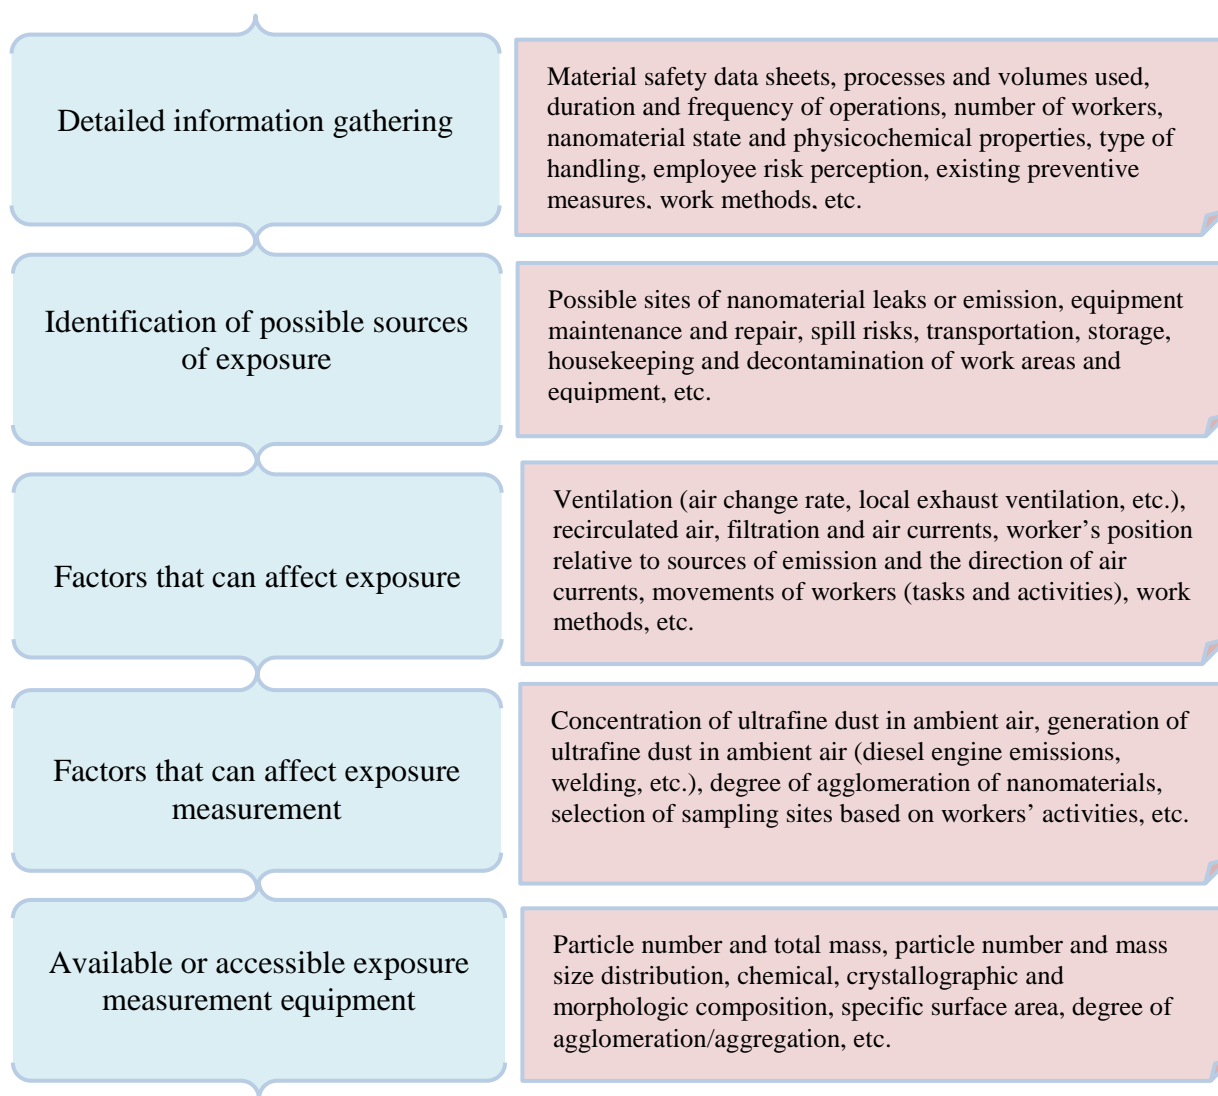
Detailed information gathering

Material safety data sheets, processes and volumes used, duration and frequency of operations, number of workers, nanomaterial state and physicochemical properties, type of handling, employee risk perception, existing preventive measures, work methods, etc.

Identification of possible sources of exposure

Possible sites of nanomaterial leaks or emission, equipment maintenance and repair, spill risks, transportation, storage, housekeeping and decontamination of work areas and equipment, etc.

Factors that can affect exposure

Ventilation (air change rate, local exhaust ventilation, etc.), recirculated air, filtration and air currents, worker's position relative to sources of emission and the direction of air currents, movements of workers (tasks and activities), work methods, etc.

Factors that can affect exposure measurement

Concentration of ultrafine dust in ambient air, generation of ultrafine dust in ambient air (diesel engine emissions, welding, etc.), degree of agglomeration of nanomaterials, selection of sampling sites based on workers' activities, etc.

Available or accessible exposure measurement equipment

Particle number and total mass, particle number and mass size distribution, chemical, crystallographic and morphologic composition, specific surface area, degree of agglomeration/aggregation, etc.